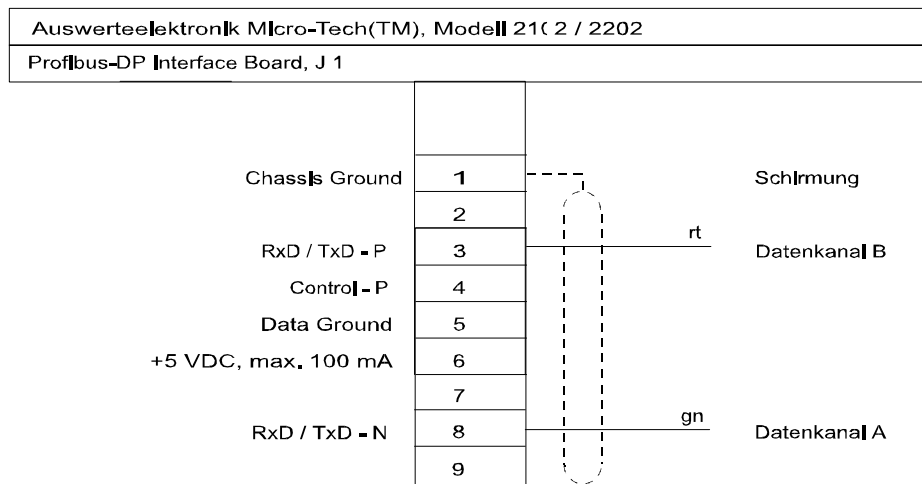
Auswerteelektronik Micro-Tech(TM), Modell 21( 2 / 2202

Profibus-DP Interface Board, J 1

| | | |
|---|---|---|
| Chassis Ground | 1 | Schirmung |
| | 2 | |
| RxD / TxD - P | 3 | rt Datenkanal B |
| Control - P | 4 | |
| Data Ground | 5 | |
| +5 VDC, max. 100 mA | 6 | |
| | 7 | |
| RxD / TxD - N | 8 | gn Datenkanal A |
| | 9 | |